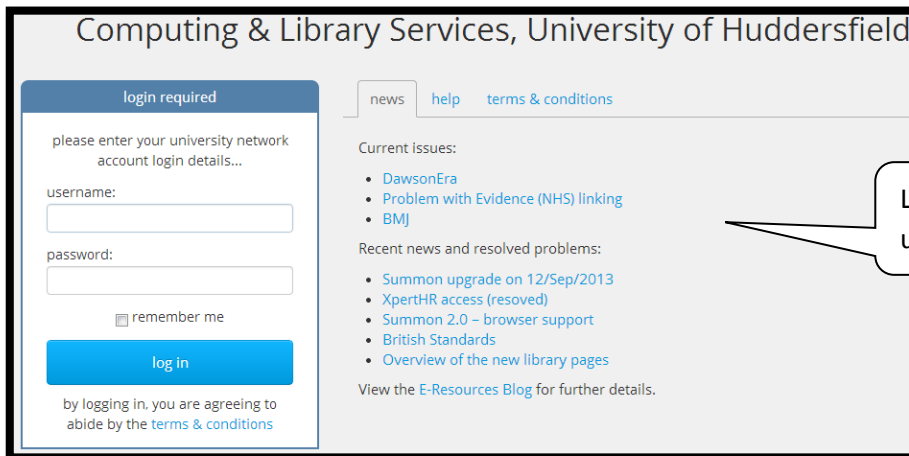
Computing & Library Services, University of Huddersfield

login required

please enter your university network account login details...

username:

password:

remember me

log in

by logging in, you are agreeing to abide by the terms & conditions

news help terms & conditions

Current issues:

- DawsonEra
- Problem with Evidence (NHS) linking
- BMJ

Recent news and resolved problems:

- Summon upgrade on 12/Sep/2013
- XpertHR access (resoved)
- Summon 2.0 – browser support
- British Standards
- Overview of the new library pages

View the E-Resources Blog for further details.

L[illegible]
u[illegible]